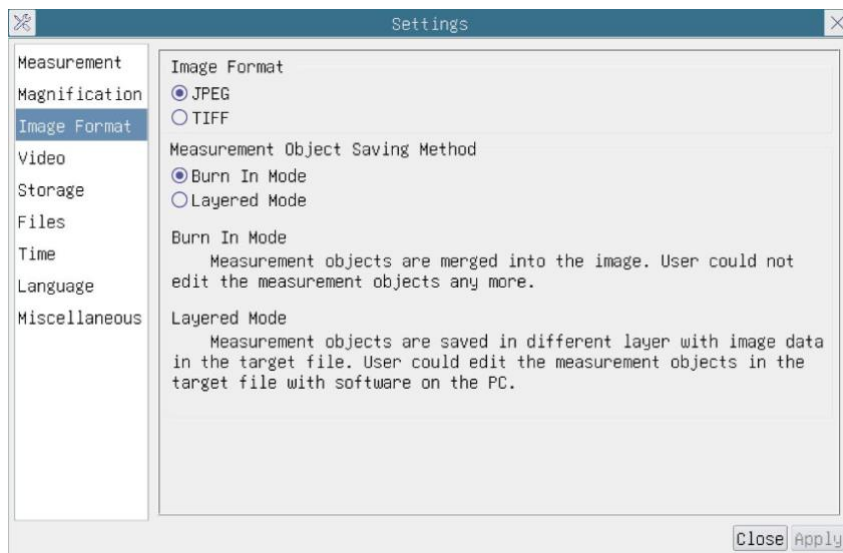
Settings

Measurement
Magnification
Image Format
Video
Storage
Files
Time
Language
Miscellaneous

Image Format
JPEG
TIFF

Measurement Object Saving Method
Burn In Mode
Layered Mode

Burn In Mode
Measurement objects are merged into the image. User could not edit the measurement objects any more.

Layered Mode
Measurement objects are saved in different layer with image data in the target file. User could edit the measurement objects in the target file with software on the PC.

Close Apply